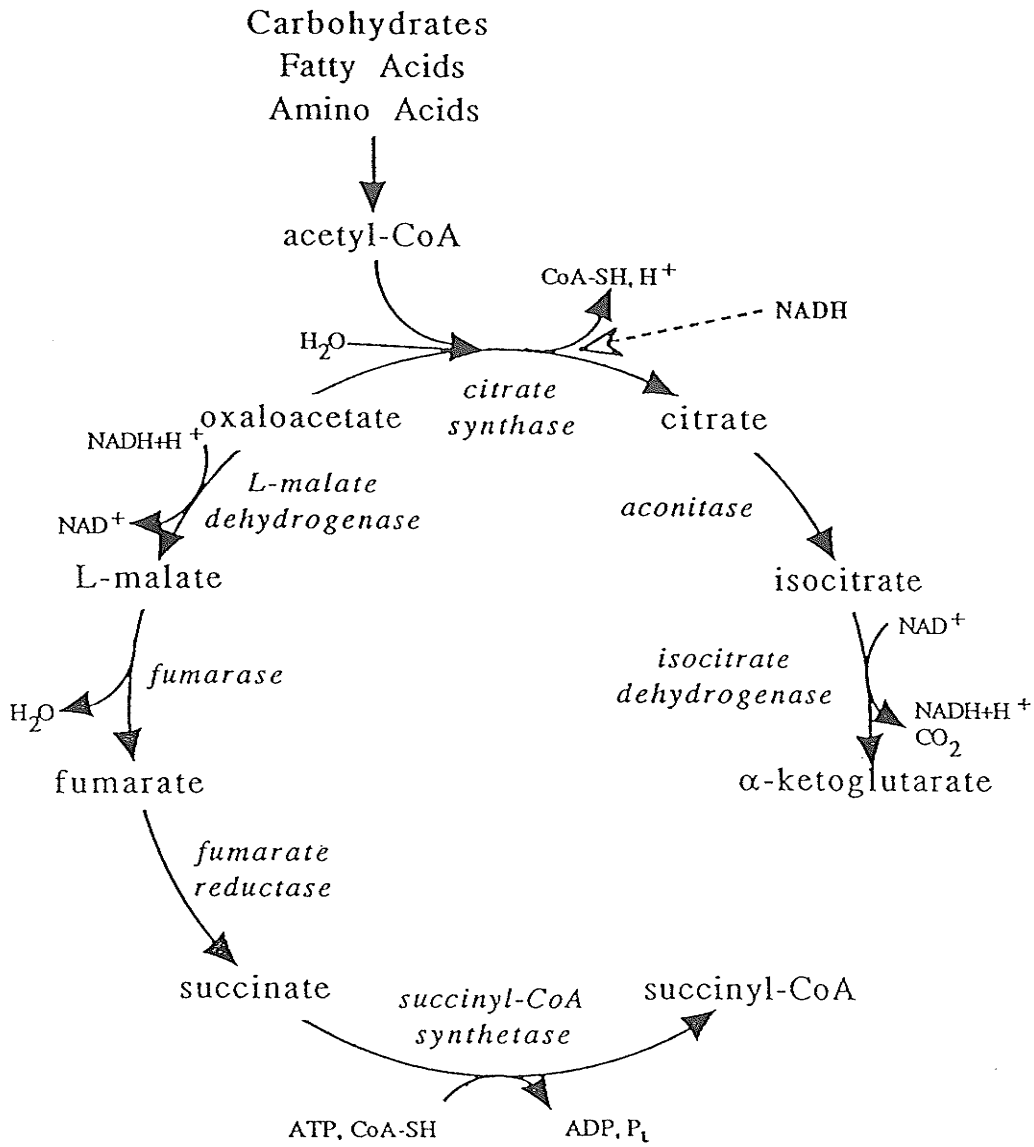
Carbohydrates
Fatty Acids
Amino Acids

acetyl-CoA

CoA-SH, H$^+$

NADH

$H_2O$

citrate synthase

oxaloacetate

citrate

NADH+H$^+$

L-malate dehydrogenase

$NAD^+$

aconitase

L-malate

isocitrate

$NAD^+$

fumarase

isocitrate dehydrogenase

$H_2O$

NADH+H$^+$
$CO_2$

fumarate

$\alpha$-ketoglutarate

fumarate reductase

succinate

succinyl-CoA synthetase

succinyl-CoA

ATP, CoA-SH

ADP, $P_i$